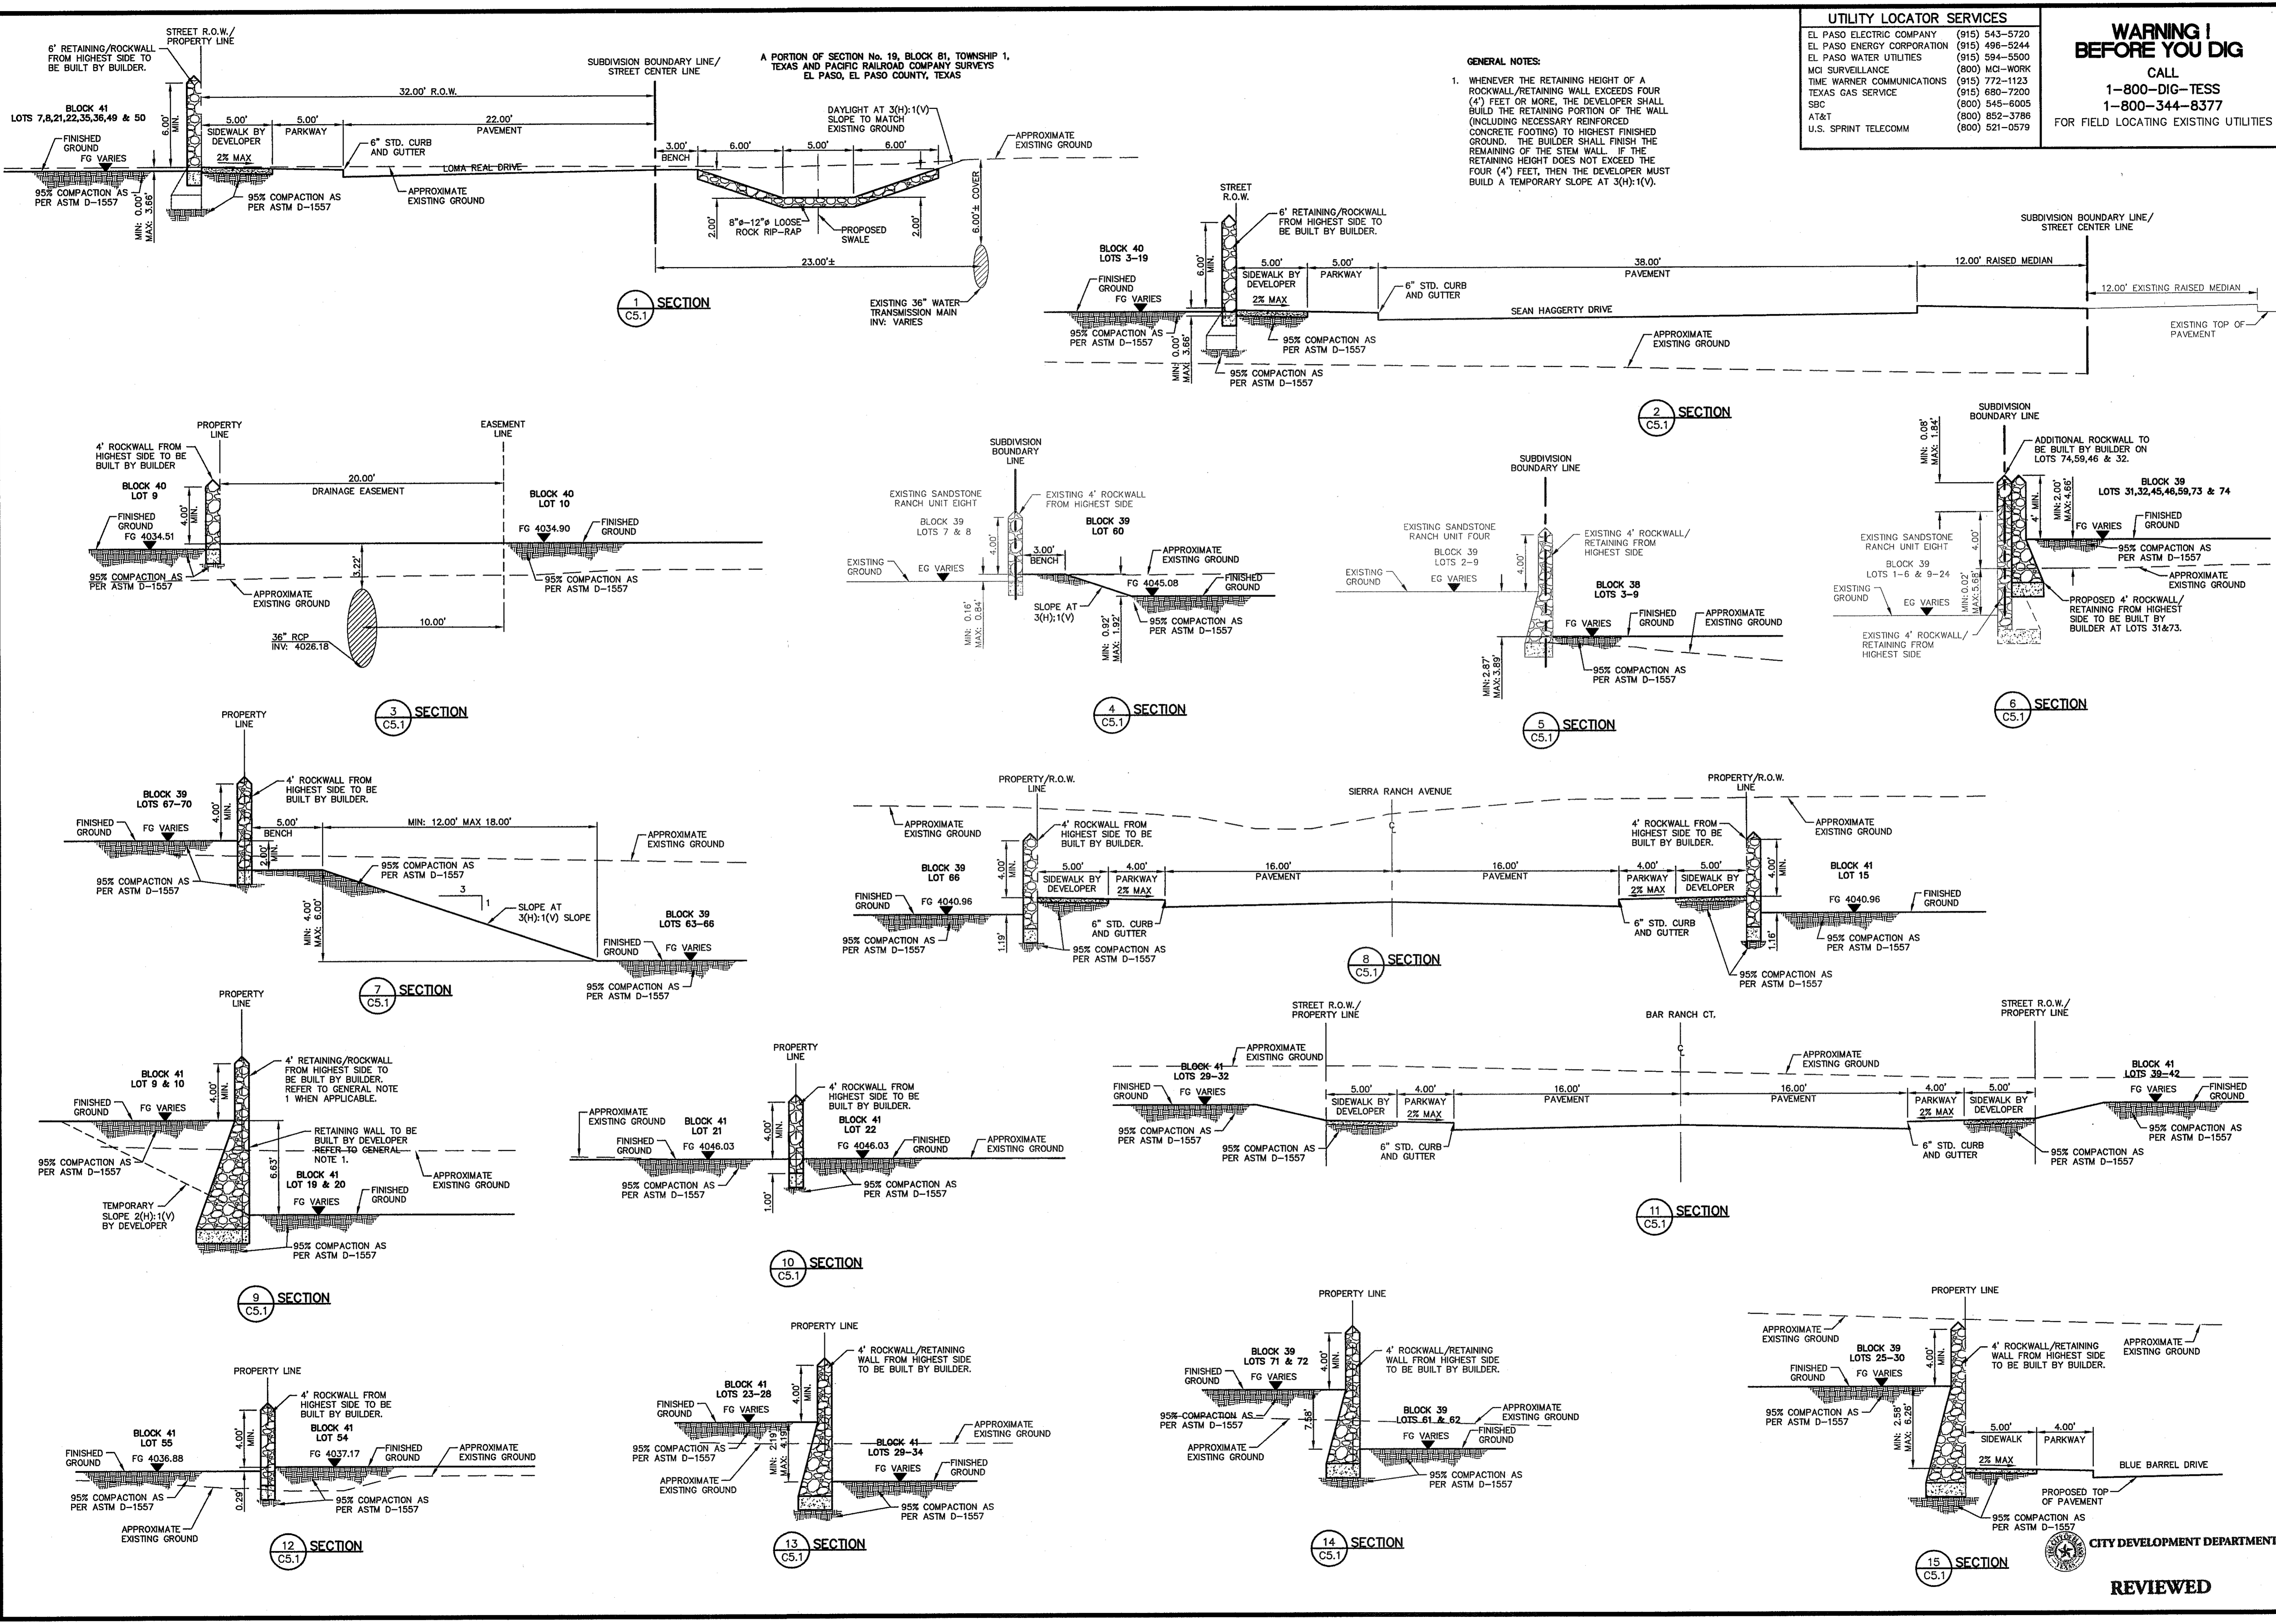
UTILITY LOCATOR SERVICES

| | |
|---|---|
| EL PASO ELECTRIC COMPANY | (915) 543-5720 |
| EL PASO ENERGY CORPORATION | (915) 496-5244 |
| EL PASO WATER UTILITIES | (915) 594-5500 |
| MCI SURVEILLANCE | (800) MCI-WORK |
| TIME WARNER COMMUNICATIONS | (915) 772-1123 |
| TEXAS GAS SERVICE | (915) 680-7200 |
| SBC | (800) 545-6005 |
| AT&T | (800) 852-3786 |
| U.S. SPRINT TELECOMM | (800) 521-0579 |

WARNING ! BEFORE YOU DIG
CALL
1-800-DIG-TESS
1-800-344-8377
FOR FIELD LOCATING EXISTING UTILITIES

A PORTION OF SECTION No. 19, BLOCK 81, TOWNSHIP 1, TEXAS AND PACIFIC RAILROAD COMPANY SURVEYS EL PASO, EL PASO COUNTY, TEXAS

GENERAL NOTES:
1. WHENEVER THE RETAINING HEIGHT OF A ROCKWALL/RETAINING WALL EXCEEDS FOUR (4') FEET OR MORE, THE DEVELOPER SHALL BUILD THE RETAINING PORTION OF THE WALL (INCLUDING NECESSARY REINFORCED CONCRETE FOOTING) TO HIGHEST FINISHED GROUND. THE BUILDER SHALL FINISH THE REMAINING OF THE STEM WALL. IF THE RETAINING HEIGHT DOES NOT EXCEED THE FOUR (4') FEET, THEN THE DEVELOPER MUST BUILD A TEMPORARY SLOPE AT 3(H):1(V).

STREET R.O.W./ PROPERTY LINE
6' RETAINING/ROCKWALL FROM HIGHEST SIDE TO BE BUILT BY BUILDER.
BLOCK 41 LOTS 7,8,21,22,35,36,49 & 50
6.00' MIN.
32.00' R.O.W.
SUBDIVISION BOUNDARY LINE/ STREET CENTER LINE
5.00' SIDEWALK BY DEVELOPER
5.00' PARKWAY
22.00' PAVEMENT
2% MAX
6" STD. CURB AND GUTTER
FINISHED GROUND
FG VARIES
LOMA REAL DRIVE
95% COMPACTION AS PER ASTM D-1557
MIN: 0.00' MAX: 3.66'
95% COMPACTION AS PER ASTM D-1557
APPROXIMATE EXISTING GROUND
3.00' BENCH
6.00' 5.00' 6.00'
DAYLIGHT AT 3(H):1(V) SLOPE TO MATCH EXISTING GROUND
APPROXIMATE EXISTING GROUND
2.00' 8"ø-12"ø LOOSE ROCK RIP-RAP
PROPOSED SWALE
2.00'
6.00'± COVER
23.00'±
EXISTING 36" WATER TRANSMISSION MAIN INV: VARIES
1 C5.1 SECTION

STREET R.O.W.
6' RETAINING/ROCKWALL FROM HIGHEST SIDE TO BE BUILT BY BUILDER.
BLOCK 40 LOTS 3-19
6.00' MIN.
5.00' SIDEWALK BY DEVELOPER
5.00' PARKWAY
38.00' PAVEMENT
12.00' RAISED MEDIAN
SUBDIVISION BOUNDARY LINE/ STREET CENTER LINE
12.00' EXISTING RAISED MEDIAN
FINISHED GROUND FG VARIES
2% MAX
6" STD. CURB AND GUTTER
SEAN HAGGERTY DRIVE
EXISTING TOP OF PAVEMENT
95% COMPACTION AS PER ASTM D-1557
MIN: 0.00' MAX: 3.66'
95% COMPACTION AS PER ASTM D-1557
95% COMPACTION AS PER ASTM D-1557
APPROXIMATE EXISTING GROUND
2 C5.1 SECTION

PROPERTY LINE
4' ROCKWALL FROM HIGHEST SIDE TO BE BUILT BY BUILDER
BLOCK 40 LOT 9
EASEMENT LINE
20.00' DRAINAGE EASEMENT
BLOCK 40 LOT 10
4.00' MIN.
FINISHED GROUND FG 4034.51
FG 4034.90 FINISHED GROUND
95% COMPACTION AS PER ASTM D-1557
3.22'
95% COMPACTION AS PER ASTM D-1557
APPROXIMATE EXISTING GROUND
10.00'
36" RCP INV: 4026.18
3 C5.1 SECTION

SUBDIVISION BOUNDARY LINE
EXISTING SANDSTONE RANCH UNIT EIGHT
EXISTING 4' ROCKWALL FROM HIGHEST SIDE
BLOCK 39 LOTS 7 & 8
BLOCK 39 LOT 60
4.00'
3.00' BENCH
APPROXIMATE EXISTING GROUND
EXISTING GROUND
EG VARIES
FG 4045.08
FINISHED GROUND
SLOPE AT 3(H):1(V)
MIN: 0.16' MAX: 0.84'
MIN: 0.92' MAX: 1.92'
95% COMPACTION AS PER ASTM D-1557
4 C5.1 SECTION

SUBDIVISION BOUNDARY LINE
EXISTING SANDSTONE RANCH UNIT FOUR
EXISTING 4' ROCKWALL/ RETAINING FROM HIGHEST SIDE
BLOCK 39 LOTS 2-9
4.00'
EXISTING GROUND
EG VARIES
BLOCK 38 LOTS 3-9
FG VARIES
FINISHED GROUND
APPROXIMATE EXISTING GROUND
MIN: 2.87' MAX: 3.89'
95% COMPACTION AS PER ASTM D-1557
5 C5.1 SECTION

SUBDIVISION BOUNDARY LINE
MIN: 0.08' MAX: 1.84'
ADDITIONAL ROCKWALL TO BE BUILT BY BUILDER ON LOTS 74,59,46 & 32.
BLOCK 39 LOTS 31,32,45,46,59,73 & 74
4' MIN.
MIN: 2.00' MAX: 4.66'
FG VARIES
FINISHED GROUND
EXISTING SANDSTONE RANCH UNIT EIGHT
4.00'
95% COMPACTION AS PER ASTM D-1557
BLOCK 39 LOTS 1-6 & 9-24
APPROXIMATE EXISTING GROUND
EXISTING GROUND
EG VARIES
MIN: 0.02' MAX: 3.65'
PROPOSED 4' ROCKWALL/ RETAINING FROM HIGHEST SIDE TO BE BUILT BY BUILDER AT LOTS 31&73.
EXISTING 4' ROCKWALL/ RETAINING FROM HIGHEST SIDE
6 C5.1 SECTION

PROPERTY LINE
4' ROCKWALL FROM HIGHEST SIDE TO BE BUILT BY BUILDER.
BLOCK 39 LOTS 67-70
4.00' MIN.
5.00' BENCH
MIN: 12.00' MAX 18.00'
APPROXIMATE EXISTING GROUND
FINISHED GROUND
FG VARIES
2.00' MIN.
95% COMPACTION AS PER ASTM D-1557
95% COMPACTION AS PER ASTM D-1557
3
1
SLOPE AT 3(H):1(V) SLOPE
MIN: 4.00' MAX: 6.00'
BLOCK 39 LOTS 63-66
FINISHED GROUND
FG VARIES
95% COMPACTION AS PER ASTM D-1557
7 C5.1 SECTION

PROPERTY/R.O.W. LINE
SIERRA RANCH AVENUE
PROPERTY/R.O.W. LINE
APPROXIMATE EXISTING GROUND
4' ROCKWALL FROM HIGHEST SIDE TO BE BUILT BY BUILDER.
4' ROCKWALL FROM HIGHEST SIDE TO BE BUILT BY BUILDER.
APPROXIMATE EXISTING GROUND
BLOCK 39 LOT 66
4.00' MIN.
5.00' SIDEWALK BY DEVELOPER
4.00' PARKWAY 2% MAX
16.00' PAVEMENT
16.00' PAVEMENT
4.00' PARKWAY 2% MAX
5.00' SIDEWALK BY DEVELOPER
4.00' MIN.
BLOCK 41 LOT 15
FINISHED GROUND
FG 4040.96
FG 4040.96
FINISHED GROUND
95% COMPACTION AS PER ASTM D-1557
1.19'
6" STD. CURB AND GUTTER
95% COMPACTION AS PER ASTM D-1557
6" STD. CURB AND GUTTER
1.16'
95% COMPACTION AS PER ASTM D-1557
95% COMPACTION AS PER ASTM D-1557
8 C5.1 SECTION

PROPERTY LINE
4' RETAINING/ROCKWALL FROM HIGHEST SIDE TO BE BUILT BY BUILDER. REFER TO GENERAL NOTE 1 WHEN APPLICABLE.
BLOCK 41 LOT 9 & 10
4.00' MIN.
FINISHED GROUND
FG VARIES
RETAINING WALL TO BE BUILT BY DEVELOPER REFER TO GENERAL NOTE 1.
95% COMPACTION AS PER ASTM D-1557
6.63'
BLOCK 41 LOT 19 & 20
APPROXIMATE EXISTING GROUND
FG VARIES
FINISHED GROUND
TEMPORARY SLOPE 2(H):1(V) BY DEVELOPER
95% COMPACTION AS PER ASTM D-1557
9 C5.1 SECTION

PROPERTY LINE
4' ROCKWALL FROM HIGHEST SIDE TO BE BUILT BY BUILDER.
APPROXIMATE EXISTING GROUND
BLOCK 41 LOT 21
4.00' MIN.
BLOCK 41 LOT 22
FINISHED GROUND
FG 4046.03
FG 4046.03
FINISHED GROUND
APPROXIMATE EXISTING GROUND
95% COMPACTION AS PER ASTM D-1557
1.00'
95% COMPACTION AS PER ASTM D-1557
10 C5.1 SECTION

STREET R.O.W./ PROPERTY LINE
BAR RANCH CT.
STREET R.O.W./ PROPERTY LINE
APPROXIMATE EXISTING GROUND
BLOCK 41 LOTS 29-32
APPROXIMATE EXISTING GROUND
BLOCK 41 LOTS 39-42
FINISHED GROUND
FG VARIES
5.00' SIDEWALK BY DEVELOPER
4.00' PARKWAY 2% MAX
16.00' PAVEMENT
16.00' PAVEMENT
4.00' PARKWAY 2% MAX
5.00' SIDEWALK BY DEVELOPER
FG VARIES
FINISHED GROUND
95% COMPACTION AS PER ASTM D-1557
95% COMPACTION AS PER ASTM D-1557
6" STD. CURB AND GUTTER
6" STD. CURB AND GUTTER
95% COMPACTION AS PER ASTM D-1557
95% COMPACTION AS PER ASTM D-1557
11 C5.1 SECTION

PROPERTY LINE
4' ROCKWALL FROM HIGHEST SIDE TO BE BUILT BY BUILDER.
BLOCK 41 LOT 55
4.00' MIN.
BLOCK 41 LOT 54
FINISHED GROUND
FG 4036.88
FG 4037.17
FINISHED GROUND
APPROXIMATE EXISTING GROUND
95% COMPACTION AS PER ASTM D-1557
0.29'
95% COMPACTION AS PER ASTM D-1557
APPROXIMATE EXISTING GROUND
12 C5.1 SECTION

PROPERTY LINE
4' ROCKWALL/RETAINING WALL FROM HIGHEST SIDE TO BE BUILT BY BUILDER.
BLOCK 41 LOTS 23-28
FINISHED GROUND
FG VARIES
4.00' MIN.
APPROXIMATE EXISTING GROUND
BLOCK 41 LOTS 29-34
95% COMPACTION AS PER ASTM D-1557
MIN: 2.19' MAX: 4.19'
FG VARIES
FINISHED GROUND
APPROXIMATE EXISTING GROUND
95% COMPACTION AS PER ASTM D-1557
13 C5.1 SECTION

PROPERTY LINE
BLOCK 39 LOTS 71 & 72
4.00' MIN.
4' ROCKWALL/RETAINING WALL FROM HIGHEST SIDE TO BE BUILT BY BUILDER.
FINISHED GROUND
FG VARIES
95% COMPACTION AS PER ASTM D-1557
7.58'
BLOCK 39 LOTS 61 & 62
APPROXIMATE EXISTING GROUND
APPROXIMATE EXISTING GROUND
FG VARIES
FINISHED GROUND
95% COMPACTION AS PER ASTM D-1557
14 C5.1 SECTION

PROPERTY LINE
APPROXIMATE EXISTING GROUND
BLOCK 39 LOTS 25-30
4.00' MIN.
4' ROCKWALL/RETAINING WALL FROM HIGHEST SIDE TO BE BUILT BY BUILDER.
APPROXIMATE EXISTING GROUND
FINISHED GROUND
FG VARIES
95% COMPACTION AS PER ASTM D-1557
MIN: 2.58' MAX: 6.26'
5.00' SIDEWALK
4.00' PARKWAY
2% MAX
BLUE BARREL DRIVE
PROPOSED TOP OF PAVEMENT
95% COMPACTION AS PER ASTM D-1557
15 C5.1 SECTION

CITY DEVELOPMENT DEPARTMENT
REVIEWED